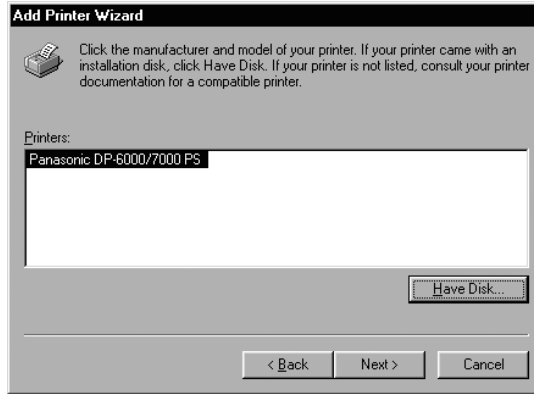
Add Printer Wizard

Click the manufacturer and model of your printer. If your printer came with an installation disk, click Have Disk. If your printer is not listed, consult your printer documentation for a compatible printer.

Printers:

Panasonic DP-6000/7000 PS

Have Disk...

< Back

Next >

Cancel